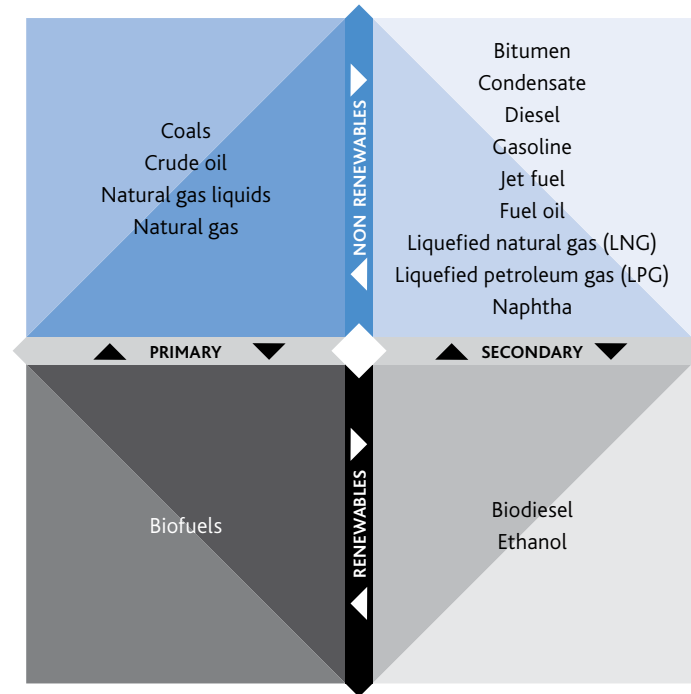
Coals
Crude oil
Natural gas liquids
Natural gas

NON RENEWABLES

Bitumen
Condensate
Diesel
Gasoline
Jet fuel
Fuel oil
Liquefied natural gas (LNG)
Liquefied petroleum gas (LPG)
Naphtha

PRIMARY

SECONDARY

Biofuels

RENEWABLES

Biodiesel
Ethanol